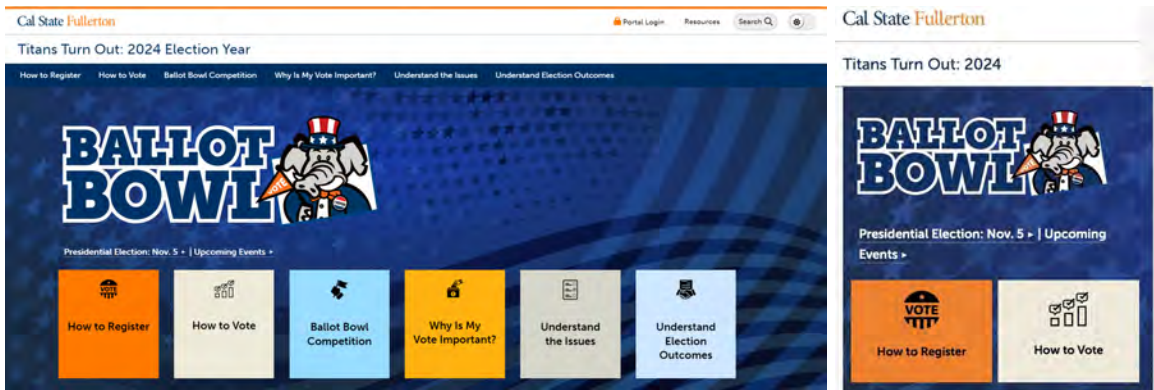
Cal State Fullerton

Portal Login Resources Search

Titans Turn Out: 2024 Election Year

How to Register How to Vote Ballot Bowl Competition Why Is My Vote Important? Understand the Issues Understand Election Outcomes

BALLOT BOWL

VOTE

Presidential Election: Nov. 5 ▸ | Upcoming Events ▸

VOTE

How to Register

How to Vote

Ballot Bowl Competition

Why Is My Vote Important?

Understand the Issues

Understand Election Outcomes

Cal State Fullerton

Titans Turn Out: 2024

BALLOT BOWL

VOTE

Presidential Election: Nov. 5 ▸ | Upcoming Events ▸

VOTE

How to Register

How to Vote